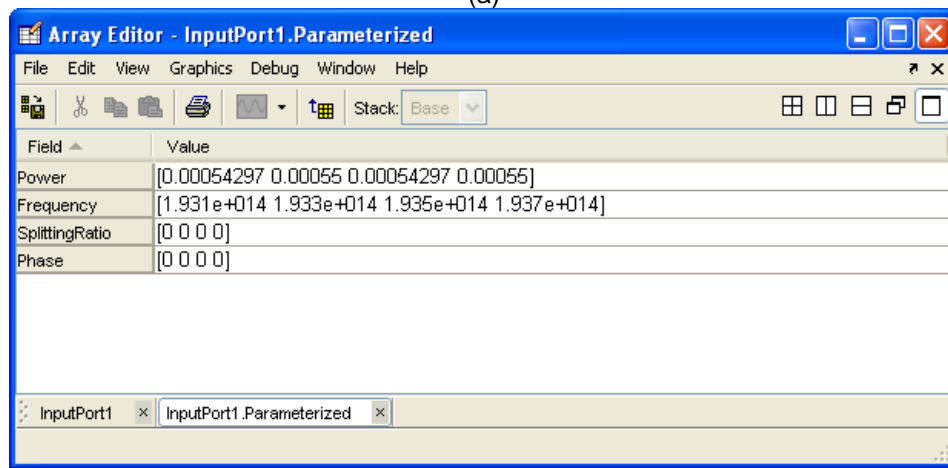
(a)

Array Editor - InputPort1.Parameterized

File Edit View Graphics Debug Window Help

Stack: Base

| Field | Value |
|---|---|
| Power | [0.00054297 0.00055 0.00054297 0.00055] |
| Frequency | [1.931e+014 1.933e+014 1.935e+014 1.937e+014] |
| SplittingRatio | [0 0 0 0] |
| Phase | [0 0 0 0] |

InputPort1 × InputPort1.Parameterized ×